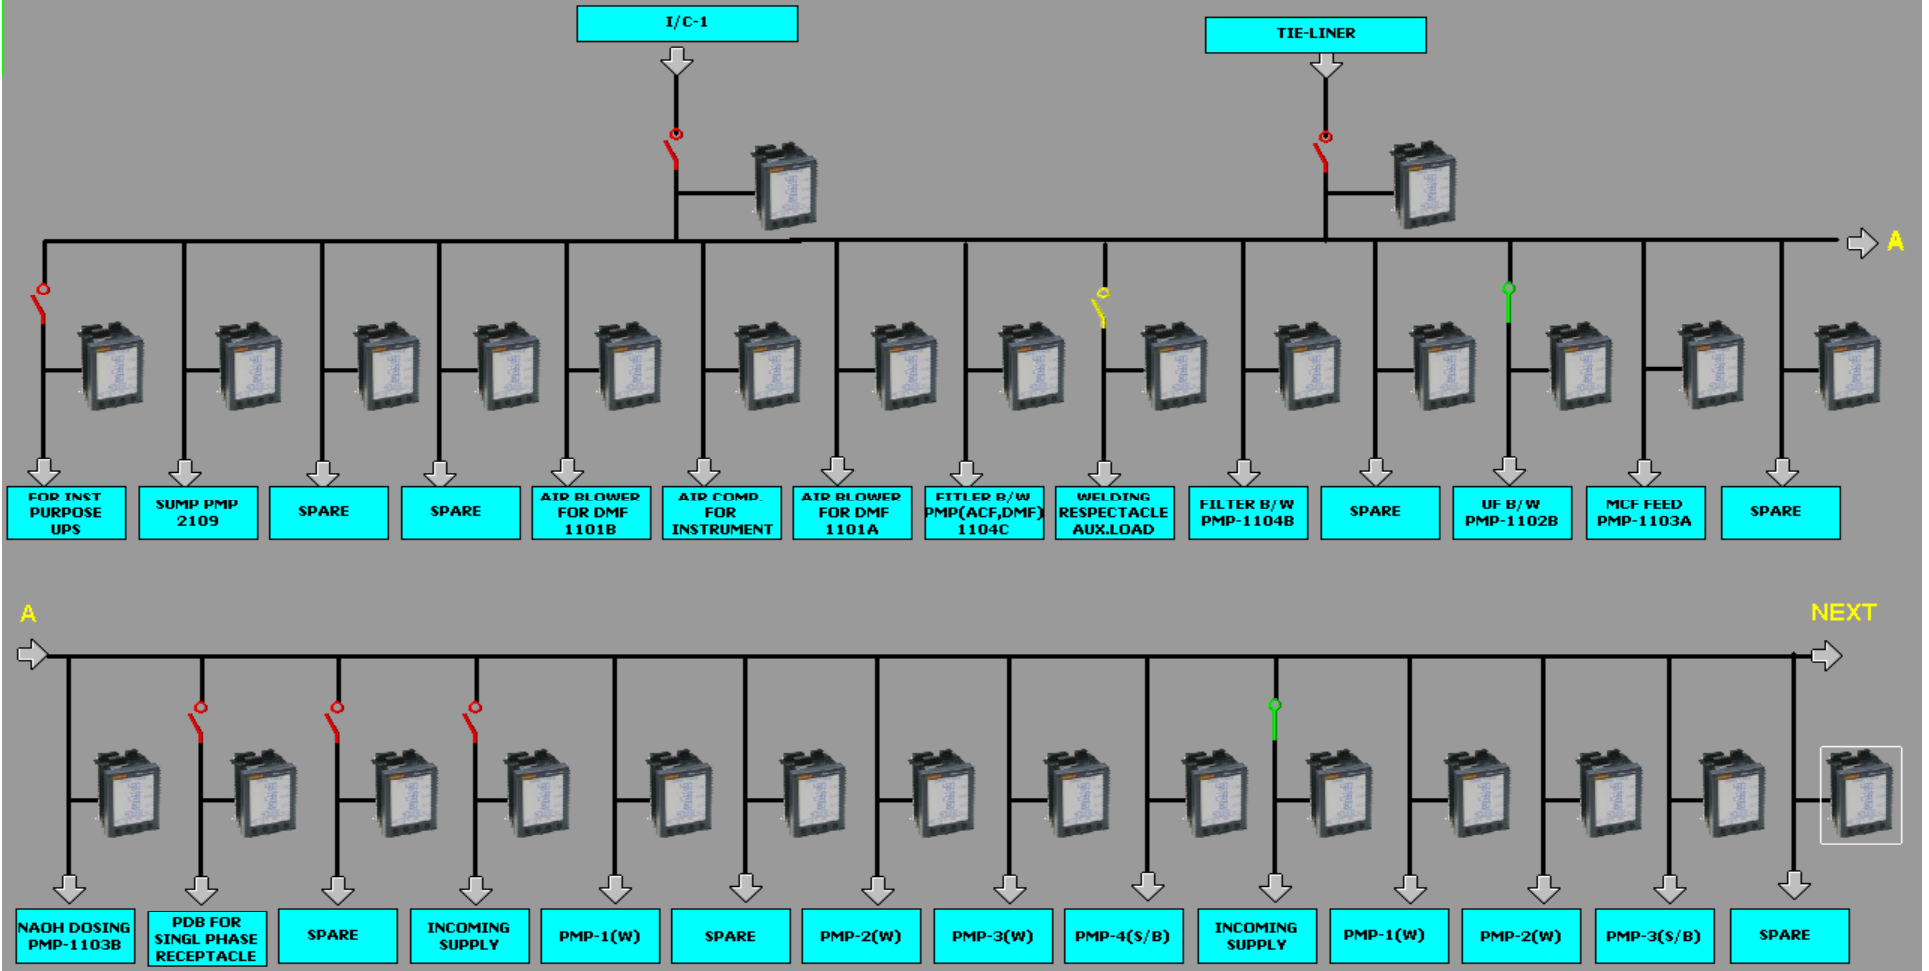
I/C-1

TIE-LINER

A

FOR INST PURPOSE UPS

SUMP PMP 2109

SPARE

SPARE

AIR BLOWER FOR DMF 1101B

AIR COMP. FOR INSTRUMENT

AIR BLOWER FOR DMF 1101A

FITLER B/W PMP(ACF,DMF) 1104C

WELDING RESPECTACLE AUX.LOAD

FILTER B/W PMP-1104B

SPARE

UF B/W PMP-1102B

MCF FEED PMP-1103A

SPARE

A

NEXT

NAOH DOSING PMP-1103B

PDB FOR SINGL PHASE RECEPTACLE

SPARE

INCOMING SUPPLY

PMP-1(W)

SPARE

PMP-2(W)

PMP-3(W)

PMP-4(S/B)

INCOMING SUPPLY

PMP-1(W)

PMP-2(W)

PMP-3(S/B)

SPARE